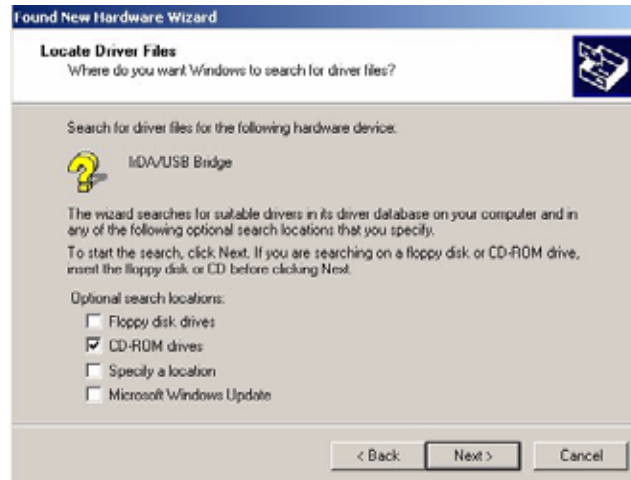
Found New Hardware Wizard

Locate Driver Files
Where do you want Windows to search for driver files?

Search for driver files for the following hardware device:

IrDA/USB Bridge

The wizard searches for suitable drivers in its driver database on your computer and in any of the following optional search locations that you specify.

To start the search, click Next. If you are searching on a floppy disk or CD-ROM drive, insert the floppy disk or CD before clicking Next.

Optional search locations:
Floppy disk drives
CD-ROM drives
Specify a location
Microsoft Windows Update

< Back
Next >
Cancel